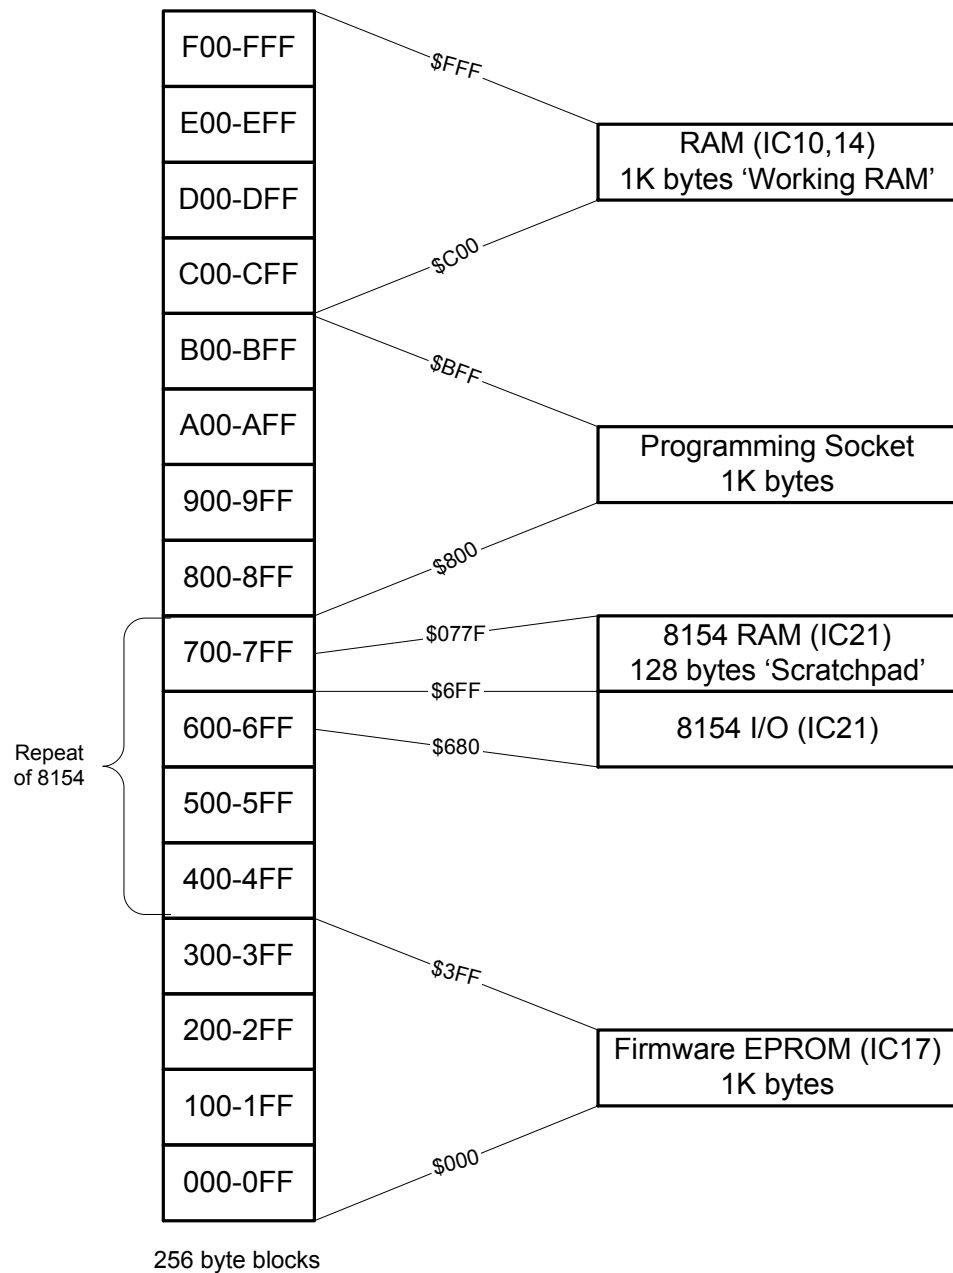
F00-FFF
E00-EFF
D00-DFF
C00-CFF
B00-BFF
A00-AFF
900-9FF
800-8FF
700-7FF
600-6FF
500-5FF
400-4FF
300-3FF
200-2FF
100-1FF
000-0FF

256 byte blocks

Repeat of 8154

$FFF
$C00
RAM (IC10,14)
1K bytes 'Working RAM'

$BFF
$800
Programming Socket
1K bytes

$077F
8154 RAM (IC21)
128 bytes 'Scratchpad'
$6FF
$680
8154 I/O (IC21)

$3FF
$000
Firmware EPROM (IC17)
1K bytes